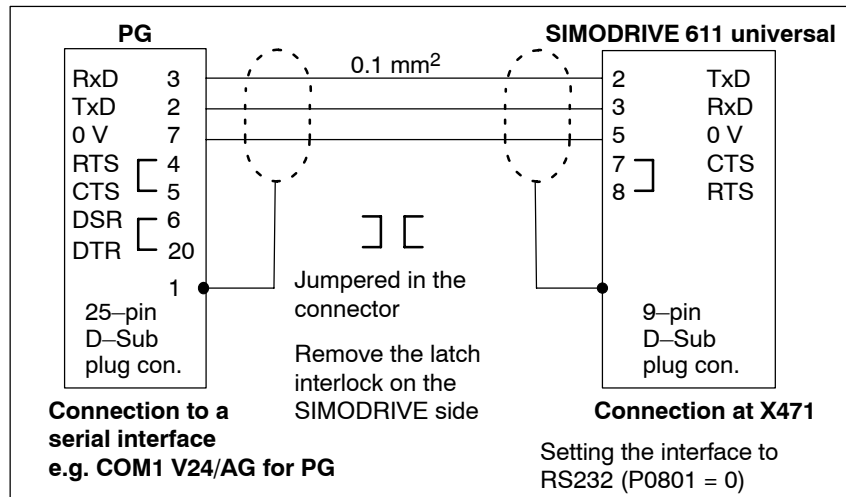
PG

SIMODRIVE 611 universal

0.1 mm$^2$

RxD 3
TxD 2
0 V 7
RTS 4
CTS 5
DSR 6
DTR 20
1

25–pin D–Sub plug con.

2 TxD
3 RxD
5 0 V
7 CTS
8 RTS

9–pin D–Sub plug con.

Jumpered in the connector

Remove the latch interlock on the SIMODRIVE side

Connection to a serial interface e.g. COM1 V24/AG for PG

Connection at X471

Setting the interface to RS232 (P0801 = 0)